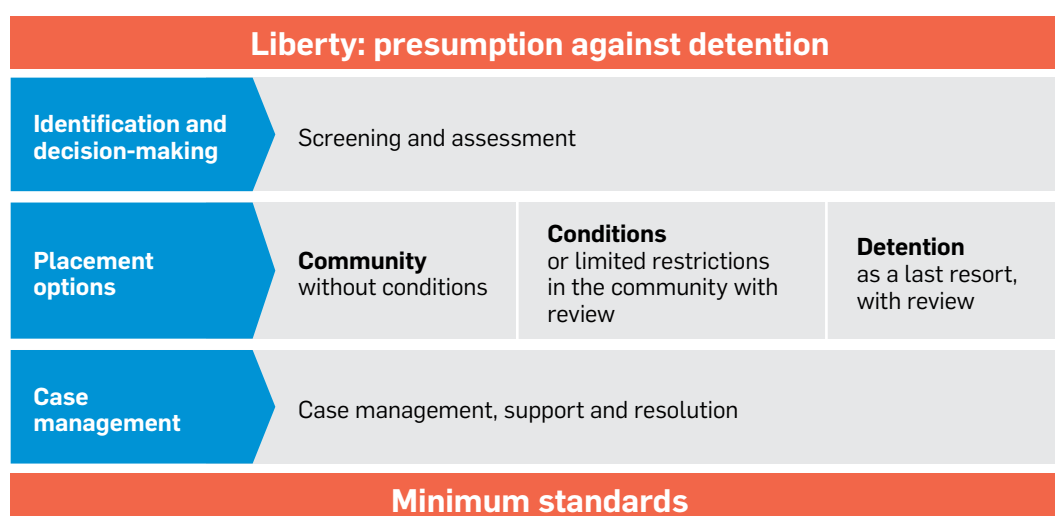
Liberty: presumption against detention

Identification and decision-making

Screening and assessment

Placement options

**Community** without conditions

**Conditions** or limited restrictions in the community with review

**Detention** as a last resort, with review

Case management

Case management, support and resolution

Minimum standards